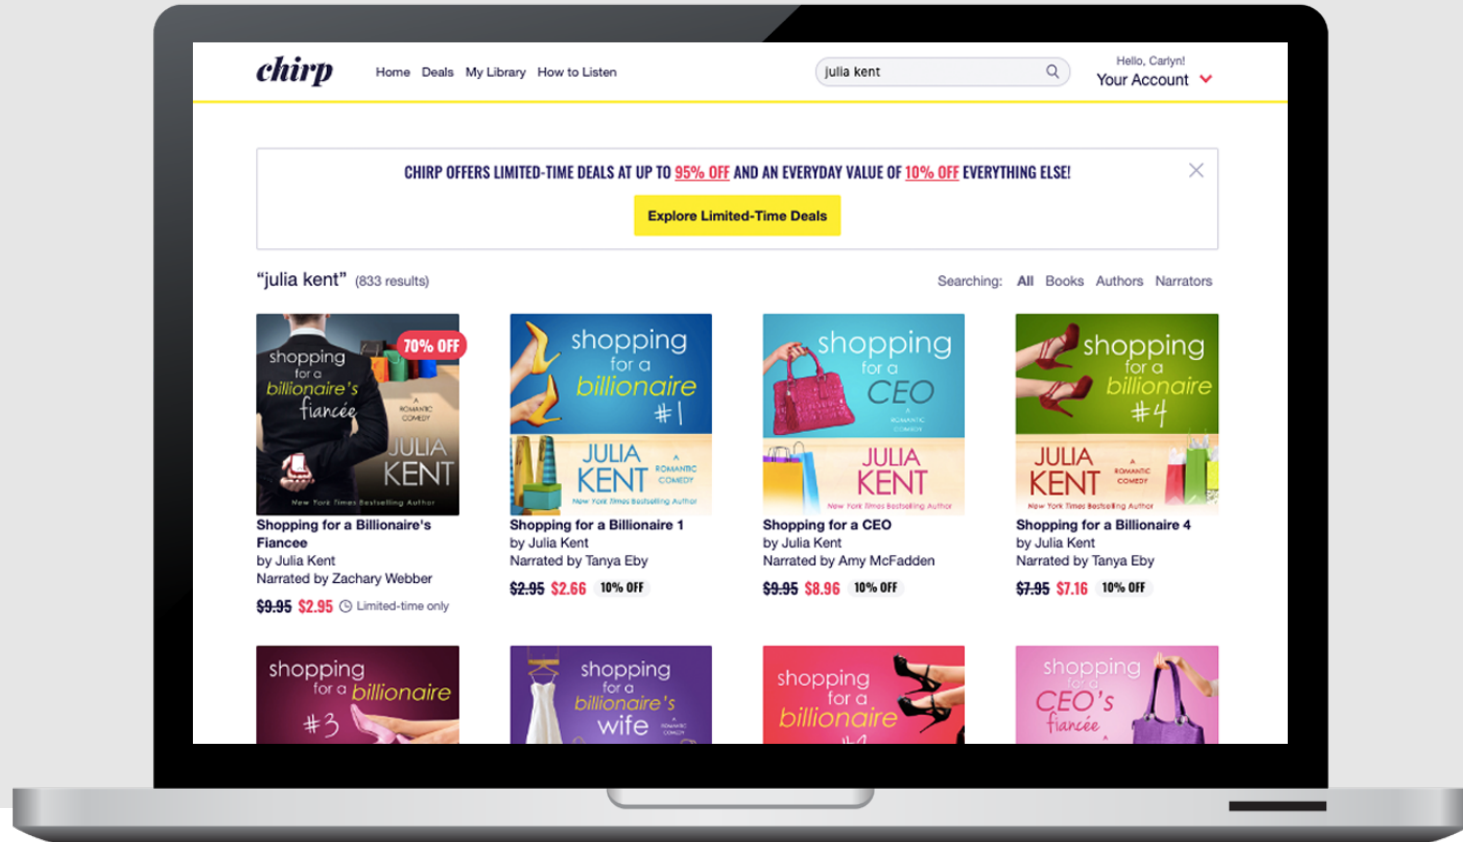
chirp

Home Deals My Library How to Listen

julia kent

Hello, Carlyn!
Your Account

CHIRP OFFERS LIMITED-TIME DEALS AT UP TO 95% OFF AND AN EVERYDAY VALUE OF 10% OFF EVERYTHING ELSE!

Explore Limited-Time Deals

"julia kent" (833 results)

Searching: All Books Authors Narrators

70% OFF

shopping for a billionaire's fiancée A ROMANTIC COMEDY JULIA KENT New York Times Bestselling Author

Shopping for a Billionaire's Fiancee
by Julia Kent
Narrated by Zachary Webber
$9.95 $2.95 Limited-time only

shopping for a billionaire #1 JULIA KENT A ROMANTIC COMEDY New York Times Bestselling Author

Shopping for a Billionaire 1
by Julia Kent
Narrated by Tanya Eby
$2.95 $2.66 10% OFF

shopping for a CEO A ROMANTIC COMEDY JULIA KENT New York Times Bestselling Author

Shopping for a CEO
by Julia Kent
Narrated by Amy McFadden
$9.95 $8.96 10% OFF

shopping for a billionaire #4 JULIA KENT A ROMANTIC COMEDY New York Times Bestselling Author

Shopping for a Billionaire 4
by Julia Kent
Narrated by Tanya Eby
$7.95 $7.16 10% OFF

shopping for a billionaire #3

shopping for a billionaire's wife A ROMANTIC COMEDY

shopping for a billionaire

shopping for a CEO's fiancée